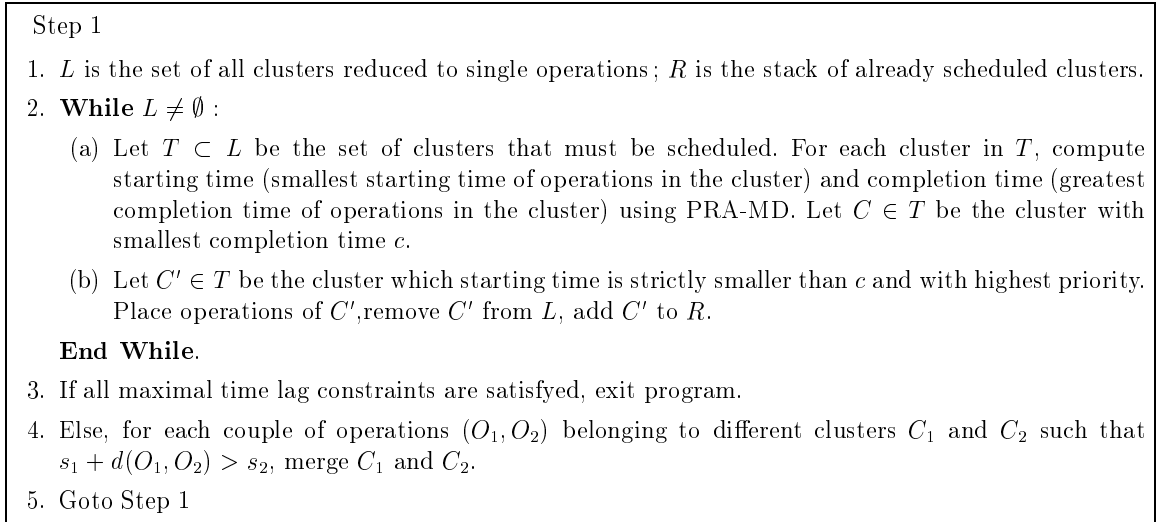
Step 1

1. $L$ is the set of all clusters reduced to single operations ; $R$ is the stack of already scheduled clusters.

2. **While** $L \neq \emptyset$ :

(a) Let $T \subset L$ be the set of clusters that must be scheduled. For each cluster in $T$, compute starting time (smallest starting time of operations in the cluster) and completion time (greatest completion time of operations in the cluster) using PRA-MD. Let $C \in T$ be the cluster with smallest completion time $c$.

(b) Let $C' \in T$ be the cluster which starting time is strictly smaller than $c$ and with highest priority. Place operations of $C'$,remove $C'$ from $L$, add $C'$ to $R$.

**End While**.

3. If all maximal time lag constraints are satisfyed, exit program.

4. Else, for each couple of operations $(O_1, O_2)$ belonging to different clusters $C_1$ and $C_2$ such that $s_1 + d(O_1, O_2) > s_2$, merge $C_1$ and $C_2$.

5. Goto Step 1